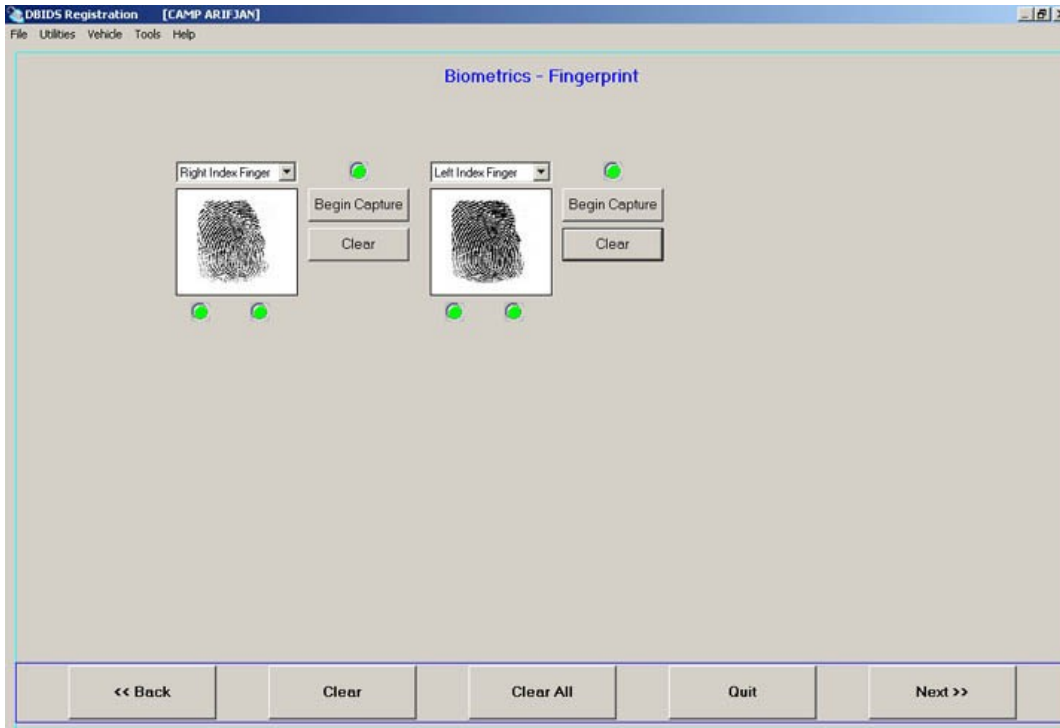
DBIDS Registration [CAMP ARIFJAN]

File Utilities Vehicle Tools Help

Biometrics - Fingerprint

Right Index Finger

Begin Capture

Clear

Left Index Finger

Begin Capture

Clear

<< Back

Clear

Clear All

Quit

Next >>